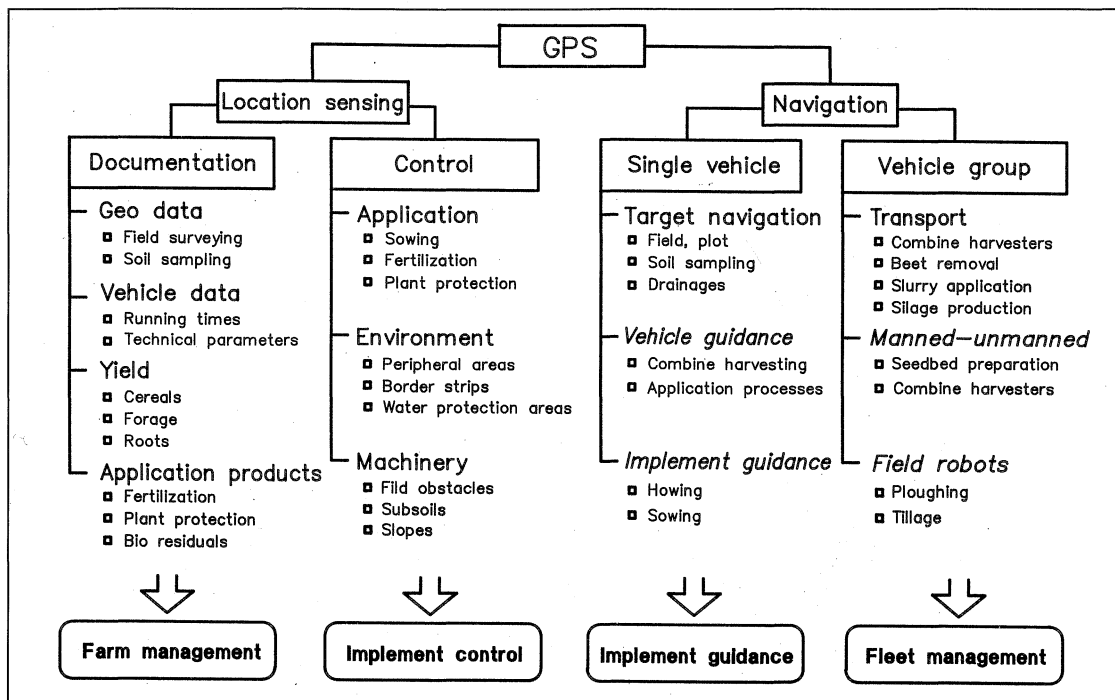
GPS

Location sensing

Navigation

Documentation

Geo data
- Field surveying
- Soil sampling

Vehicle data
- Running times
- Technical parameters

Yield
- Cereals
- Forage
- Roots

Application products
- Fertilization
- Plant protection
- Bio residuals

Farm management

Control

Application
- Sowing
- Fertilization
- Plant protection

Environment
- Peripheral areas
- Border strips
- Water protection areas

Machinery
- Fild obstacles
- Subsoils
- Slopes

Implement control

Single vehicle

Target navigation
- Field, plot
- Soil sampling
- Drainages

Vehicle guidance
- Combine harvesting
- Application processes

Implement guidance
- Howing
- Sowing

Implement guidance

Vehicle group

Transport
- Combine harvesters
- Beet removal
- Slurry application
- Silage production

Manned–unmanned
- Seedbed preparation
- Combine harvesters

Field robots
- Ploughing
- Tillage

Fleet management